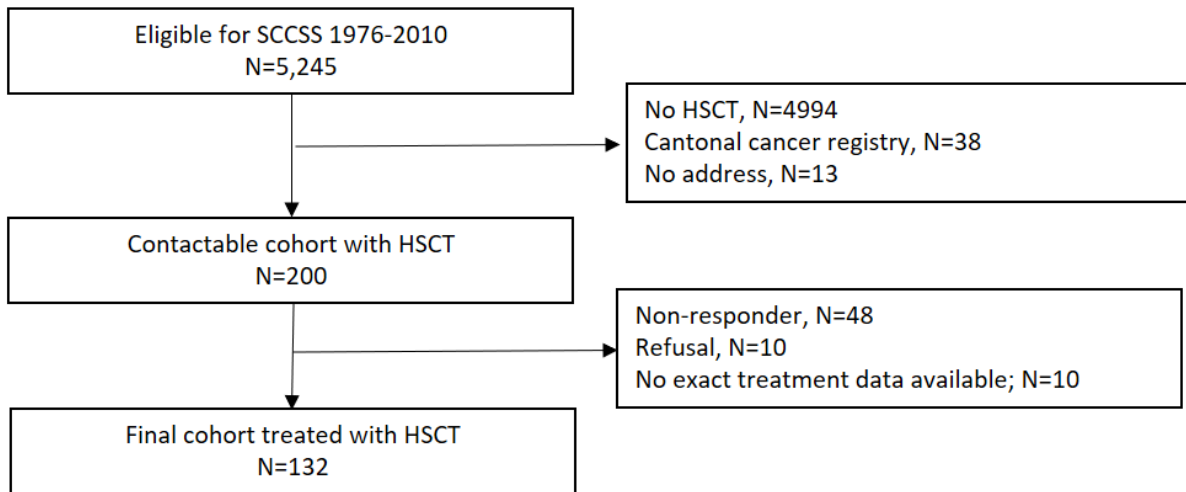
Eligible for SCCSS 1976-2010
N=5,245

No HSCT, N=4994
Cantonal cancer registry, N=38
No address, N=13

Contactable cohort with HSCT
N=200

Non-responder, N=48
Refusal, N=10
No exact treatment data available; N=10

Final cohort treated with HSCT
N=132